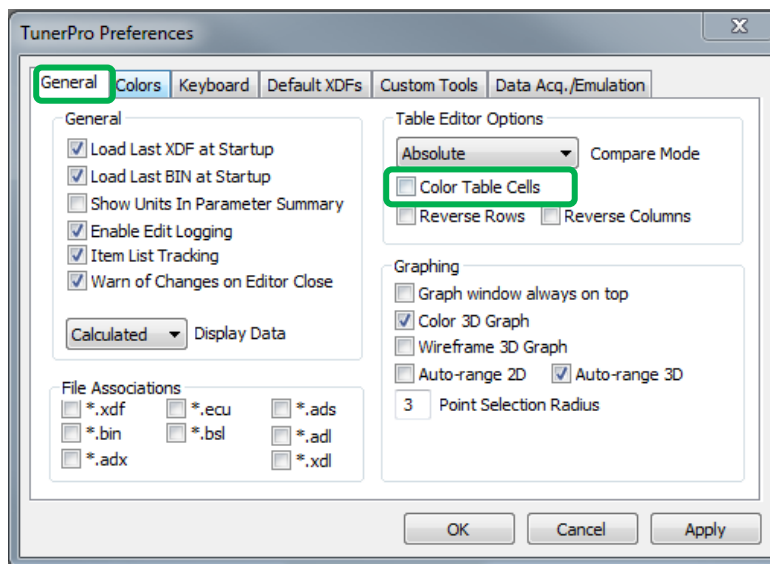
TunerPro Preferences

X

General | Colors | Keyboard | Default XDFs | Custom Tools | Data Acq./Emulation

General

Load Last XDF at Startup
Load Last BIN at Startup
Show Units In Parameter Summary
Enable Edit Logging
Item List Tracking
Warn of Changes on Editor Close

Calculated Display Data

File Associations

*.xdf
*.ecu
*.ads
*.bin
*.bsl
*.adl
*.adx
*.xdl

Table Editor Options

Absolute Compare Mode
Color Table Cells
Reverse Rows
Reverse Columns

Graphing

Graph window always on top
Color 3D Graph
Wireframe 3D Graph
Auto-range 2D
Auto-range 3D
3 Point Selection Radius

OK
Cancel
Apply